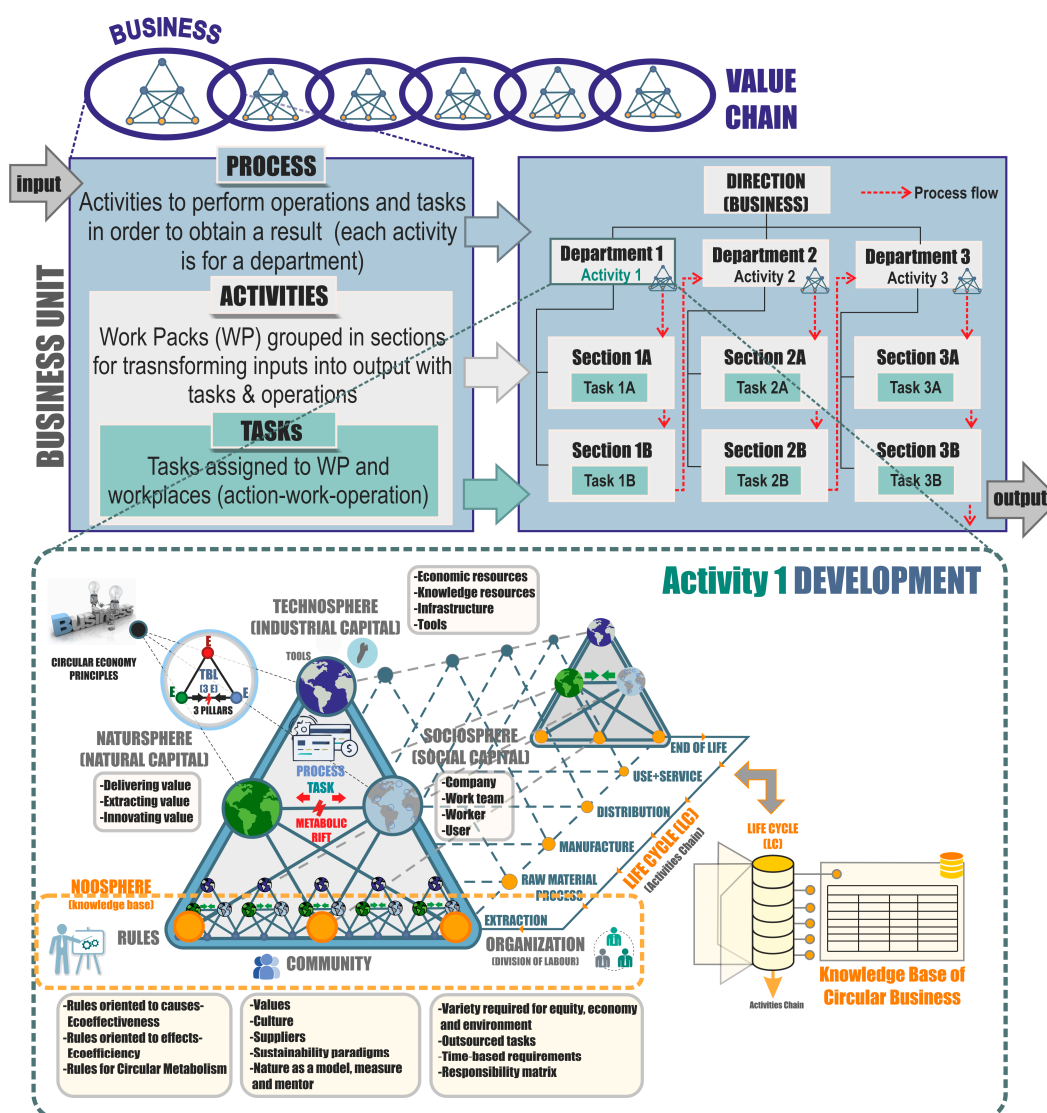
BUSINESS

VALUE CHAIN

input

BUSINESS UNIT

PROCESS

Activities to perform operations and tasks in order to obtain a result (each activity is for a department)

ACTIVITIES

Work Packs (WP) grouped in sections for trasnforming inputs into output with tasks & operations

TASKs

Tasks assigned to WP and workplaces (action-work-operation)

DIRECTION (BUSINESS)

Process flow

Department 1
Activity 1

Department 2
Activity 2

Department 3
Activity 3

Section 1A
Task 1A

Section 2A
Task 2A

Section 3A
Task 3A

Section 1B
Task 1B

Section 2B
Task 2B

Section 3B
Task 3B

output

Activity 1 DEVELOPMENT

CIRCULAR ECONOMY PRINCIPLES

E
TBL
(3 E)
E
E
3 PILLARS

TECHNOSPHERE (INDUSTRIAL CAPITAL)

-Economic resources
-Knowledge resources
-Infrastructure
-Tools

TOOLS

NATURSPHERE (NATURAL CAPITAL)

-Delivering value
-Extracting value
-Innovating value

PROCESS
TASK
METABOLIC RIFT

SOCIOSPHERE (SOCIAL CAPITAL)

-Company
-Work team
-Worker
-User

END OF LIFE
USE+SERVICE
DISTRIBUTION
MANUFACTURE
RAW MATERIAL PROCESS
EXTRACTION

LIFE CYCLE (LC) (Activities Chain)

LIFE CYCLE (LC)

NOOSPHERE (knowledge base)

RULES

COMMUNITY

ORGANIZATION (DIVISION OF LABOUR)

Activities Chain

Knowledge Base of Circular Business

-Rules oriented to causes-Ecoeffectiveness
-Rules oriented to effects-Ecoefficiency
-Rules for Circular Metabolism

-Values
-Culture
-Suppliers
-Sustainability paradigms
-Nature as a model, measure and mentor

-Variety required for equity, economy and environment
-Outsourced tasks
-Time-based requirements
-Responsibility matrix